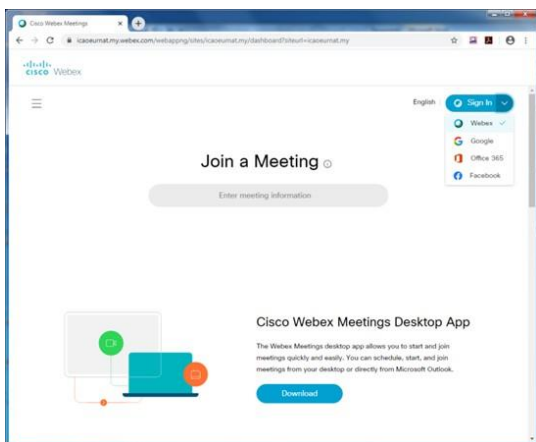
Cisco Webex Meetings

icaoeurnat.my.webex.com/webappng/sites/icaoeurnat.my/dashboard?siteurl=icaoeurnat.my

cisco Webex

English

Sign In

Webex

Google

Office 365

Facebook

Join a Meeting

Enter meeting information

Cisco Webex Meetings Desktop App

The Webex Meetings desktop app allows you to start and join meetings quickly and easily. You can schedule, start, and join meetings from your desktop or directly from Microsoft Outlook.

Download